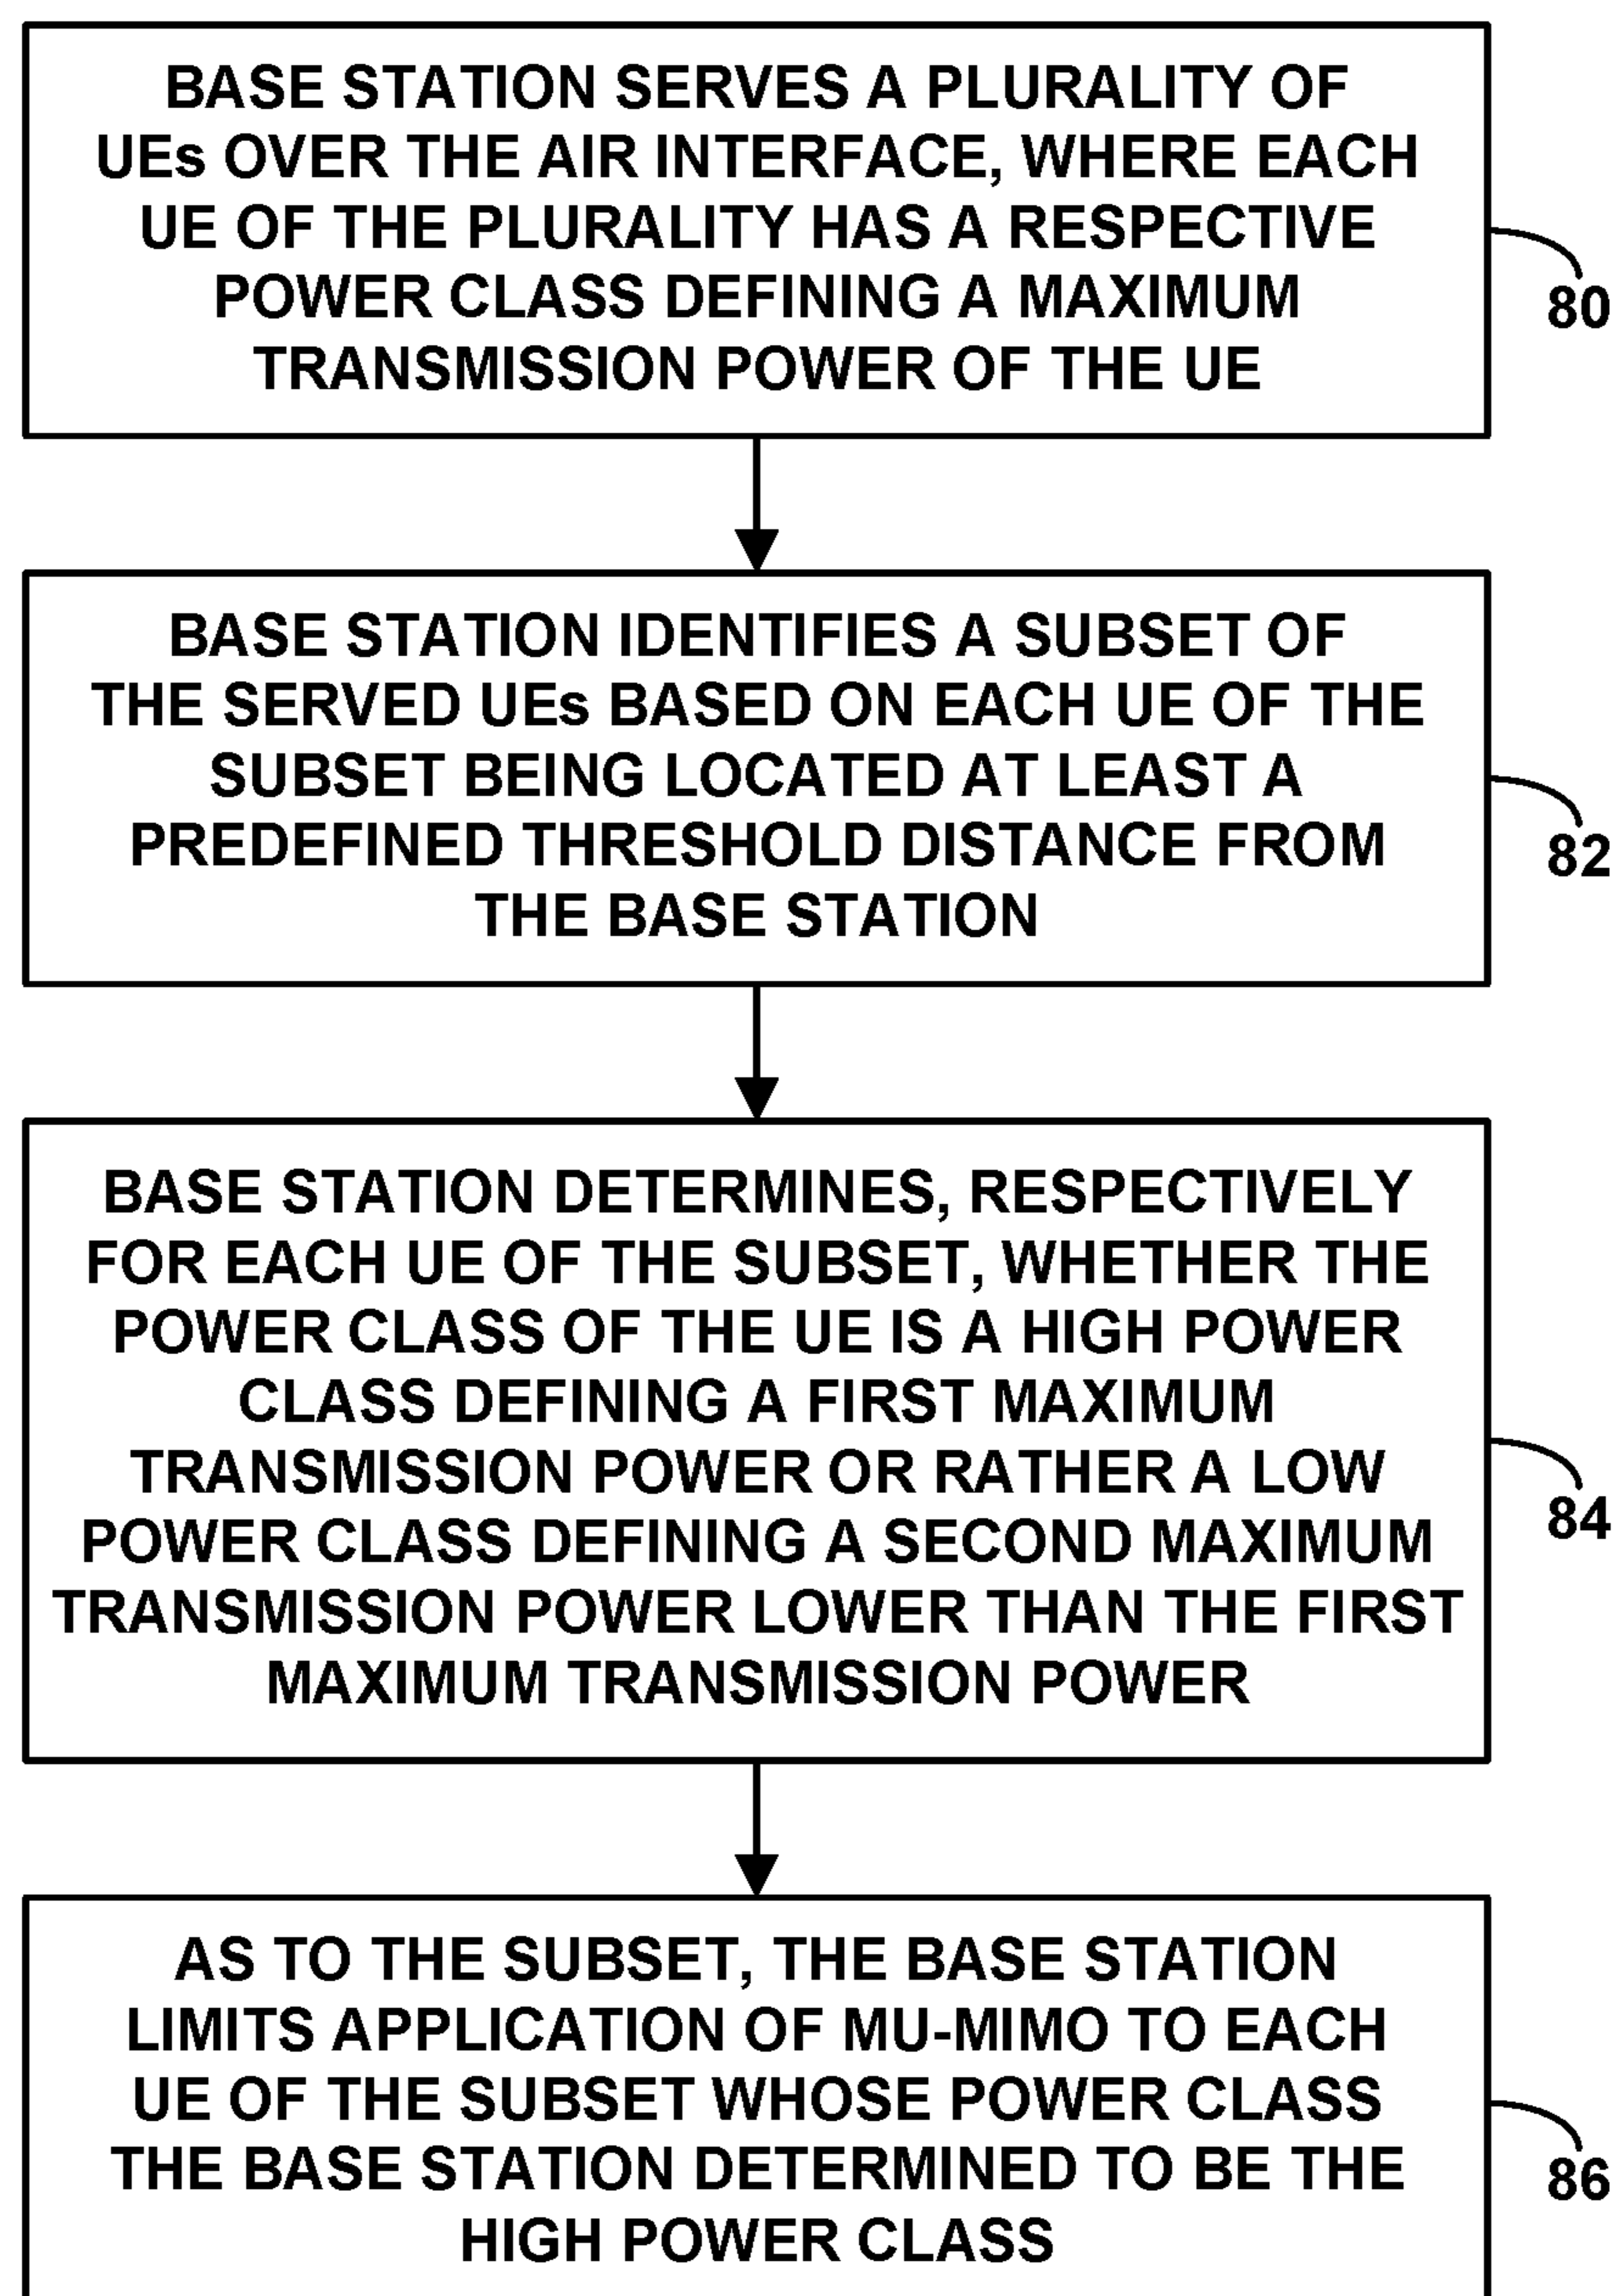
BASE STATION SERVES A PLURALITY OF UEs OVER THE AIR INTERFACE, WHERE EACH UE OF THE PLURALITY HAS A RESPECTIVE POWER CLASS DEFINING A MAXIMUM TRANSMISSION POWER OF THE UE

80

BASE STATION IDENTIFIES A SUBSET OF THE SERVED UEs BASED ON EACH UE OF THE SUBSET BEING LOCATED AT LEAST A PREDEFINED THRESHOLD DISTANCE FROM THE BASE STATION

82

BASE STATION DETERMINES, RESPECTIVELY FOR EACH UE OF THE SUBSET, WHETHER THE POWER CLASS OF THE UE IS A HIGH POWER CLASS DEFINING A FIRST MAXIMUM TRANSMISSION POWER OR RATHER A LOW POWER CLASS DEFINING A SECOND MAXIMUM TRANSMISSION POWER LOWER THAN THE FIRST MAXIMUM TRANSMISSION POWER

84

AS TO THE SUBSET, THE BASE STATION LIMITS APPLICATION OF MU-MIMO TO EACH UE OF THE SUBSET WHOSE POWER CLASS THE BASE STATION DETERMINED TO BE THE HIGH POWER CLASS

86